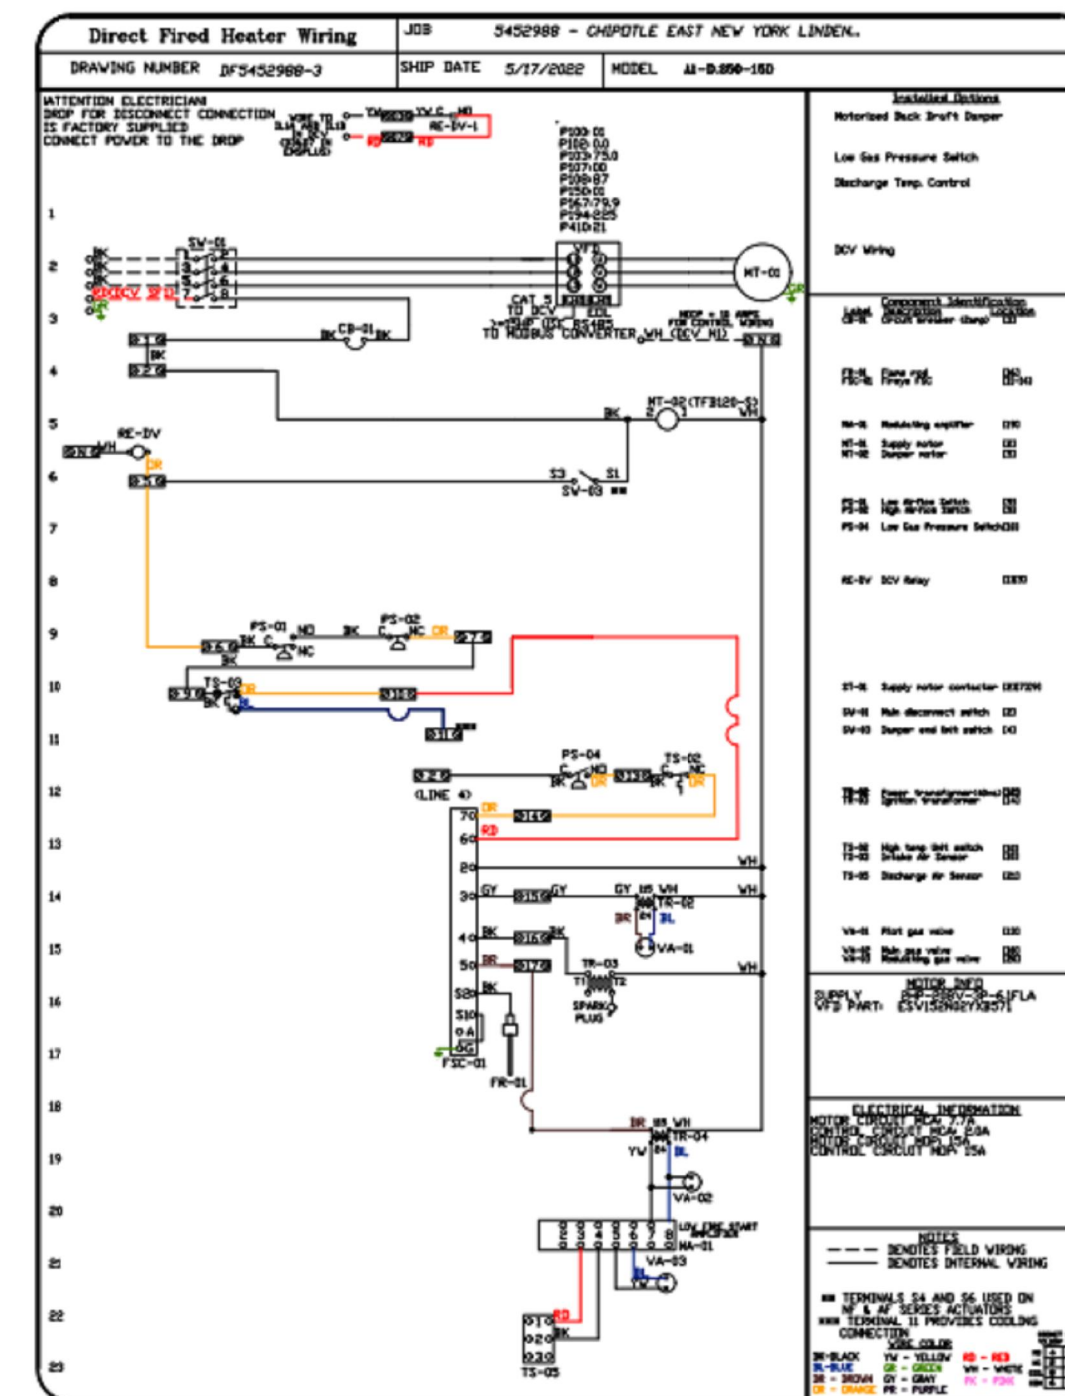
Direct Fired Heater Wiring

JOB 5452988 - CHIPOTLE EAST NEW YORK LINDEN.

DRAWING NUMBER DF5452988-3

SHIP DATE 5/17/2022

MODEL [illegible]

ATTENTION ELECTRICIAN! DROP FOR DISCONNECT CONNECTION IS FACTORY SUPPLIED CONNECT POWER TO THE DROP

RE-DV-1

P100: 01
P108: 0.0
P103: 75.0
P107: 00
P108: 87
P156: 01
P167: 79.9
P194: 225
P410: 21

SW-01

VFD

MT-01

CAT 5

TO DCV

TO MODBUS CONVERTER

CB-01

MT-02

RE-DV

S3

S1

SV-03

PS-01

PS-02

NO

NC

TS-03

PS-04

TS-02

(LINE 4)

TR-02

VA-01

TR-03

SPARK PLUG

FSC-01

FR-01

TR-04

VA-02

MA-01

VA-03

TS-05

1 2 3 4 5 6 7 8 9 10 11 12 13 14 15 16 17 18 19 20 21 22 23

BK WH OR RD BL BR GY YW

Installed Options
Motorized Back Draft Damper
Low Gas Pressure Switch
Discharge Temp. Control
DCV Wiring

Component Identification

MOTOR INFO
SUPPLY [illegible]
VFD PART: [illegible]

ELECTRICAL INFORMATION
MOTOR CIRCUIT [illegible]
CONTROL CIRCUIT MCA: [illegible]
MOTOR CIRCUIT MOP: 15A
CONTROL CIRCUIT MOP: 15A

NOTES
DENOTES FIELD WIRING
DENOTES INTERNAL WIRING

TERMINALS S4 AND S6 USED ON NF & AF SERIES ACTUATORS
TERMINAL 11 PROVIDES COOLING CONNECTION

WIRE COLOR
BK - BLACK
BL - BLUE
BR - BROWN
OR - ORANGE
YW - YELLOW
GR - GREEN
GY - GRAY
PR - PURPLE
RD - RED
WH - WHITE
PK - PINK